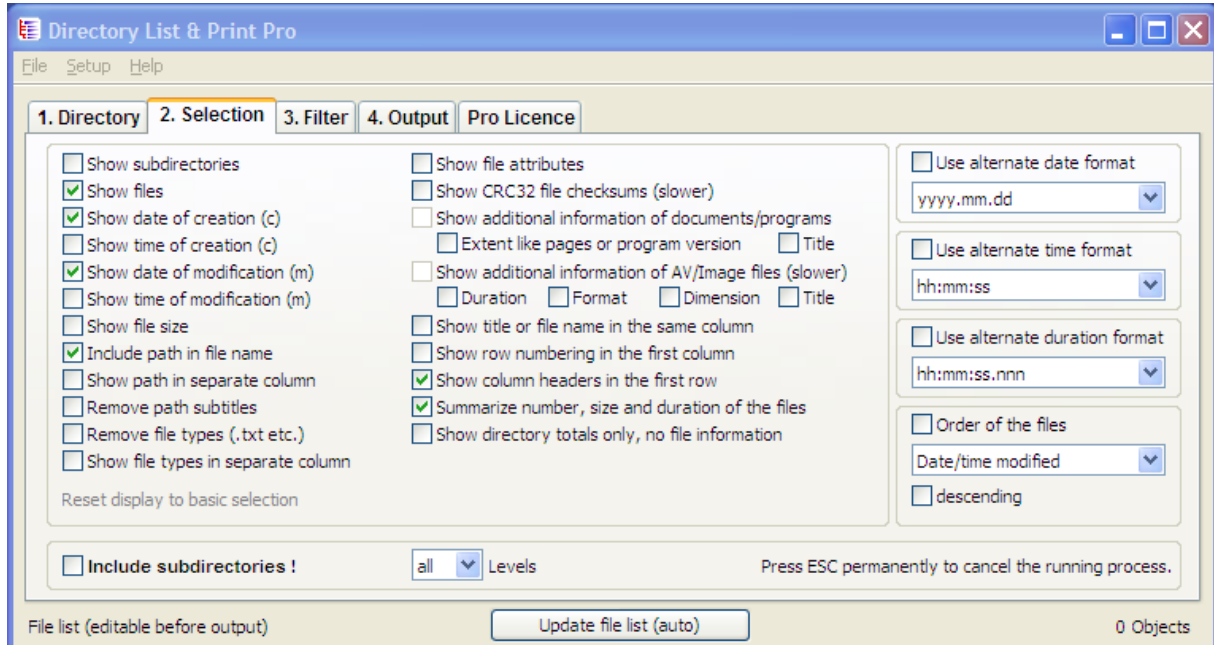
Directory List & Print Pro

File Setup Help

1. Directory | 2. Selection | 3. Filter | 4. Output | Pro Licence

Show subdirectories
Show files
Show date of creation (c)
Show time of creation (c)
Show date of modification (m)
Show time of modification (m)
Show file size
Include path in file name
Show path in separate column
Remove path subtitles
Remove file types (.txt etc.)
Show file types in separate column

Reset display to basic selection

Show file attributes
Show CRC32 file checksums (slower)
Show additional information of documents/programs
Extent like pages or program version
Title
Show additional information of AV/Image files (slower)
Duration
Format
Dimension
Title
Show title or file name in the same column
Show row numbering in the first column
Show column headers in the first row
Summarize number, size and duration of the files
Show directory totals only, no file information

Use alternate date format
yyyy.mm.dd
Use alternate time format
hh:mm:ss
Use alternate duration format
hh:mm:ss.nnn
Order of the files
Date/time modified
descending

Include subdirectories !
all
Levels
Press ESC permanently to cancel the running process.

File list (editable before output)
Update file list (auto)
0 Objects